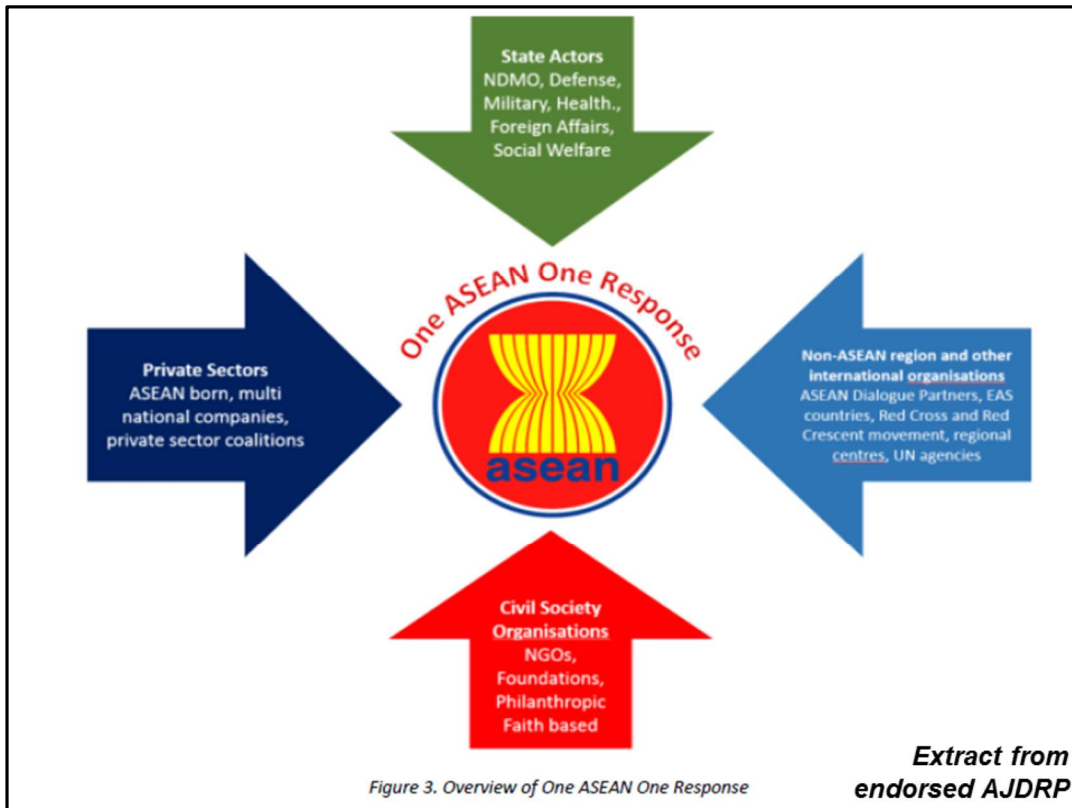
State Actors
NDMO, Defense, Military, Health., Foreign Affairs, Social Welfare

One ASEAN One Response

Private Sectors
ASEAN born, multi national companies, private sector coalitions

asean

Non-ASEAN region and other international organisations
ASEAN Dialogue Partners, EAS countries, Red Cross and Red Crescent movement, regional centres, UN agencies

Civil Society Organisations
NGOs, Foundations, Philanthropic Faith based

Figure 3. Overview of One ASEAN One Response

Extract from endorsed AJDRP